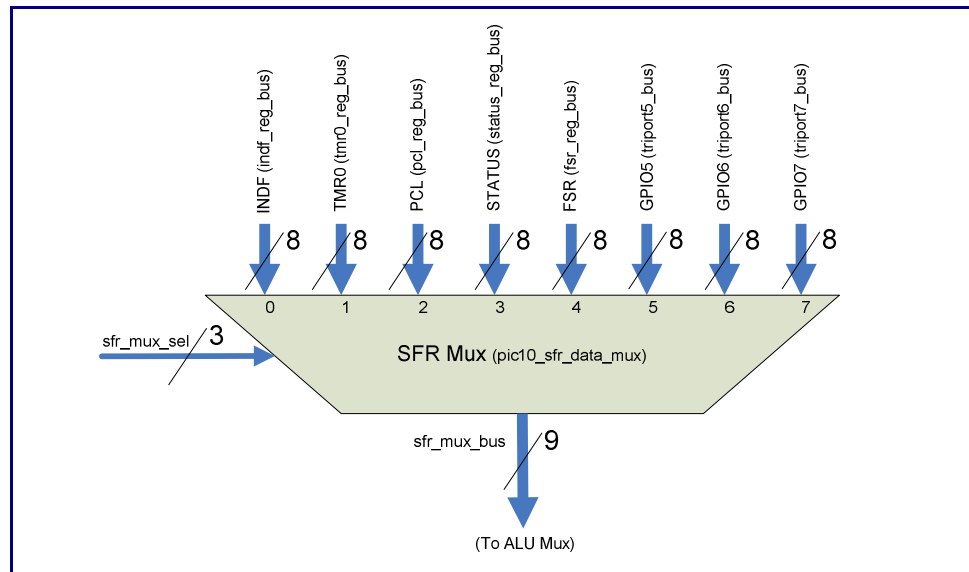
INDF (indf_reg_bus)
TMR0 (tmr0_reg_bus)
PCL (pcl_reg_bus)
STATUS (status_reg_bus)
FSR (fsr_reg_bus)
GPIO5 (triport5_bus)
GPIO6 (triport6_bus)
GPIO7 (triport7_bus)

8 8 8 8 8 8 8 8

0 1 2 3 4 5 6 7

sfr_mux_sel 3

SFR Mux (pic10_sfr_data_mux)

sfr_mux_bus 9

(To ALU Mux)